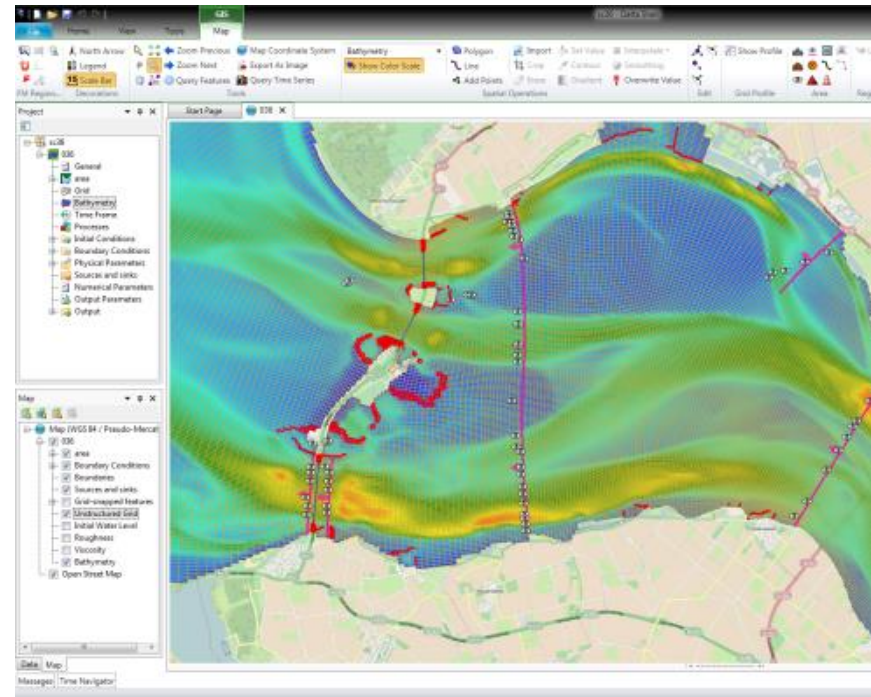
GIS
File Home View Tools Map
North Arrow
Legend
Scale Bar
Decorations
Zoom Previous
Zoom Next
Query Features
Map Coordinate System
Export As Image
Query Time Series
Tools
Bathymetry
Show Color Scale
Polygon
Line
Add Points
Import
Crop
Store
Set Value
Contour
Gradient
Interpolate
Smoothing
Overwrite Value
Spatial Operations
Edit
Show Profile
Grid Profile
Area
Project
Start Page
036
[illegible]
036
General
area
Grid
Bathymetry
Time Frame
Processes
Initial Conditions
Boundary Conditions
Physical Parameters
Sources and sinks
Numerical Parameters
Output Parameters
Output
Map
Map (WGS 84 / Pseudo-Mercat
036
area
Boundary Conditions
Boundaries
Sources and sinks
Grid-snapped features
Unstructured Grid
Initial Water Level
Roughness
Viscosity
Bathymetry
Open Street Map
Data
Map
Messages
Time Navigator